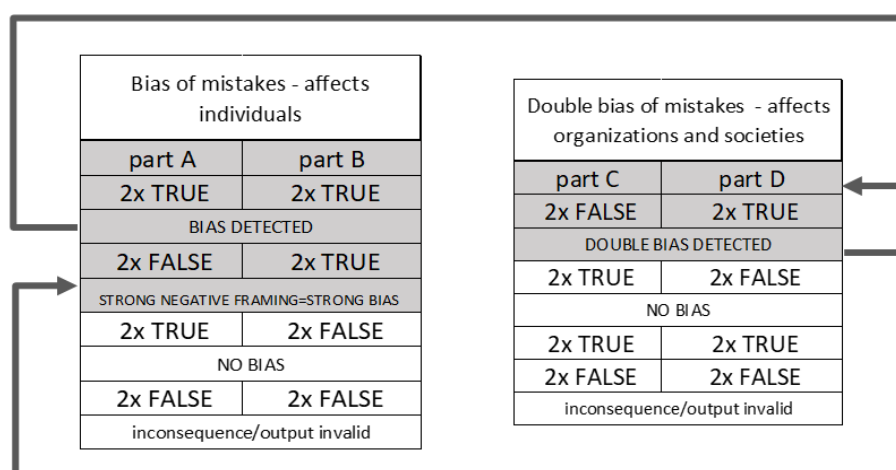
| Bias of mistakes - affects individuals | |
|---|---|
| part A | part B |
| 2x TRUE | 2x TRUE |
| BIAS DETECTED | |
| 2x FALSE | 2x TRUE |
| STRONG NEGATIVE FRAMING=STRONG BIAS | |
| 2x TRUE | 2x FALSE |
| NO BIAS | |
| 2x FALSE | 2x FALSE |
| inconsequence/output invalid | |

| Double bias of mistakes - affects organizations and societies | |
|---|---|
| part C | part D |
| 2x FALSE | 2x TRUE |
| DOUBLE BIAS DETECTED | |
| 2x TRUE | 2x FALSE |
| NO BIAS | |
| 2x TRUE | 2x TRUE |
| 2x FALSE | 2x FALSE |
| inconsequence/output invalid | |